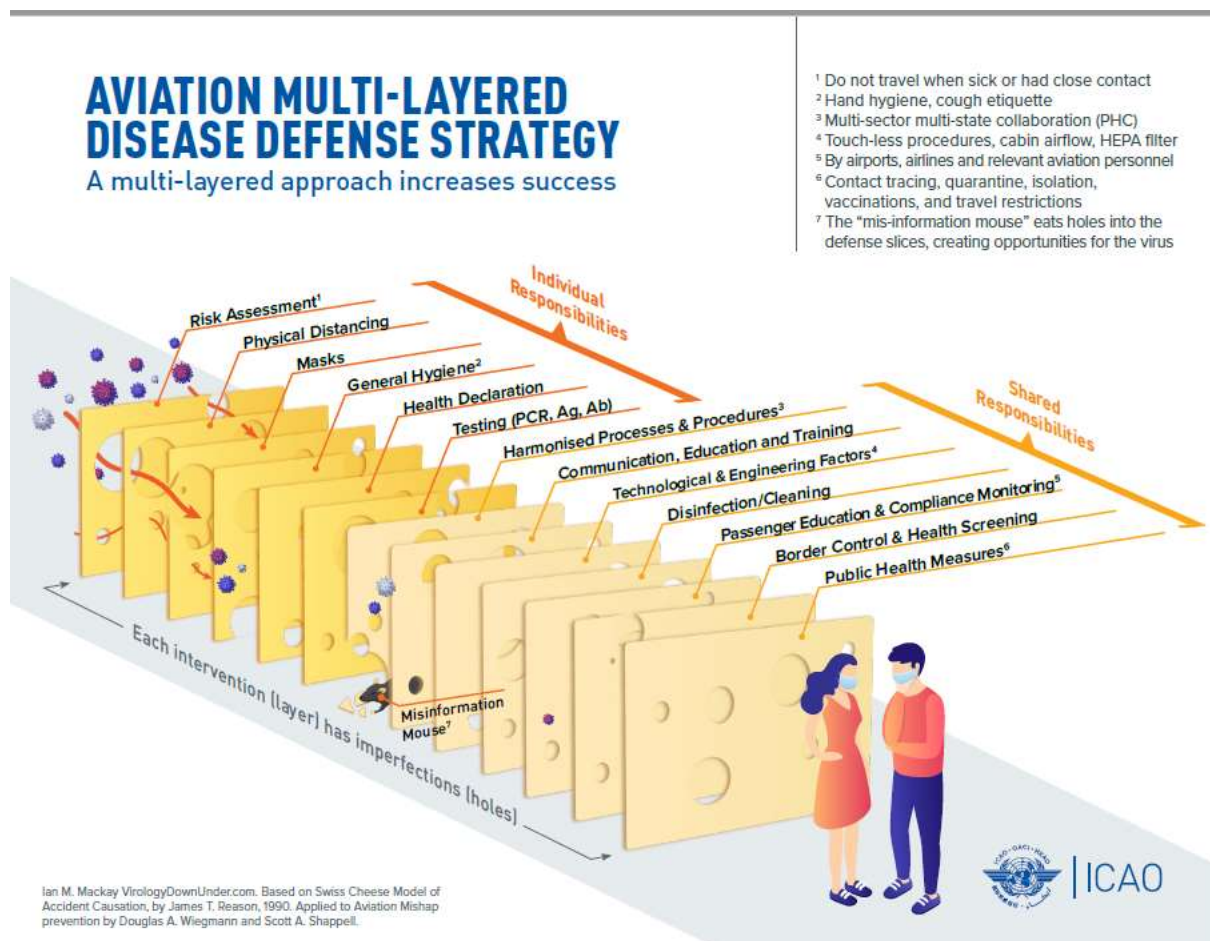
AVIATION MULTI-LAYERED DISEASE DEFENSE STRATEGY
A multi-layered approach increases success

¹ Do not travel when sick or had close contact
² Hand hygiene, cough etiquette
³ Multi-sector multi-state collaboration (PHC)
⁴ Touch-less procedures, cabin airflow, HEPA filter
⁵ By airports, airlines and relevant aviation personnel
⁶ Contact tracing, quarantine, isolation, vaccinations, and travel restrictions
⁷ The "mis-information mouse" eats holes into the defense slices, creating opportunities for the virus

Individual Responsibilities

Risk Assessment¹
Physical Distancing
Masks
General Hygiene²
Health Declaration
Testing (PCR, Ag, Ab)

Shared Responsibilities

Harmonised Processes & Procedures³
Communication, Education and Training
Technological & Engineering Factors⁴
Disinfection/Cleaning
Passenger Education & Compliance Monitoring⁵
Border Control & Health Screening
Public Health Measures⁶

Misinformation Mouse⁷

Each intervention (layer) has imperfections (holes)

Ian M. Mackay VirologyDownUnder.com. Based on Swiss Cheese Model of Accident Causation, by James T. Reason, 1990. Applied to Aviation Mishap prevention by Douglas A. Wiegmann and Scott A. Shappell.

ICAO • OACI • ИКАО
ICAO